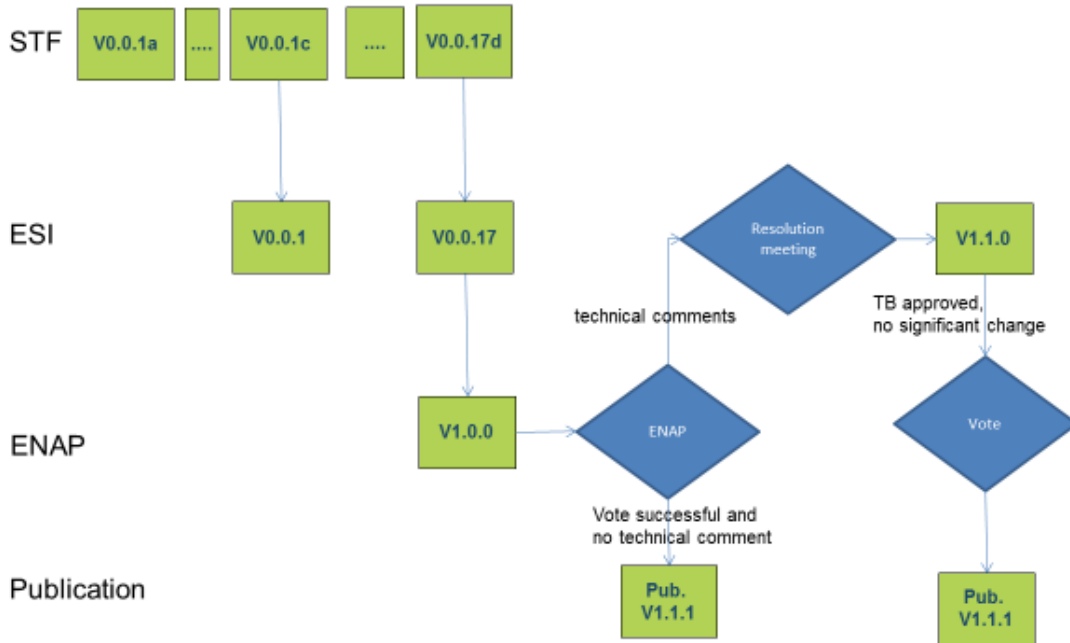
STF

V0.0.1a

....

V0.0.1c

....

V0.0.17d

ESI

V0.0.1

V0.0.17

Resolution meeting

V1.1.0

technical comments

TB approved, no significant change

ENAP

V1.0.0

ENAP

Vote

Vote successful and no technical comment

Publication

Pub. V1.1.1

Pub. V1.1.1